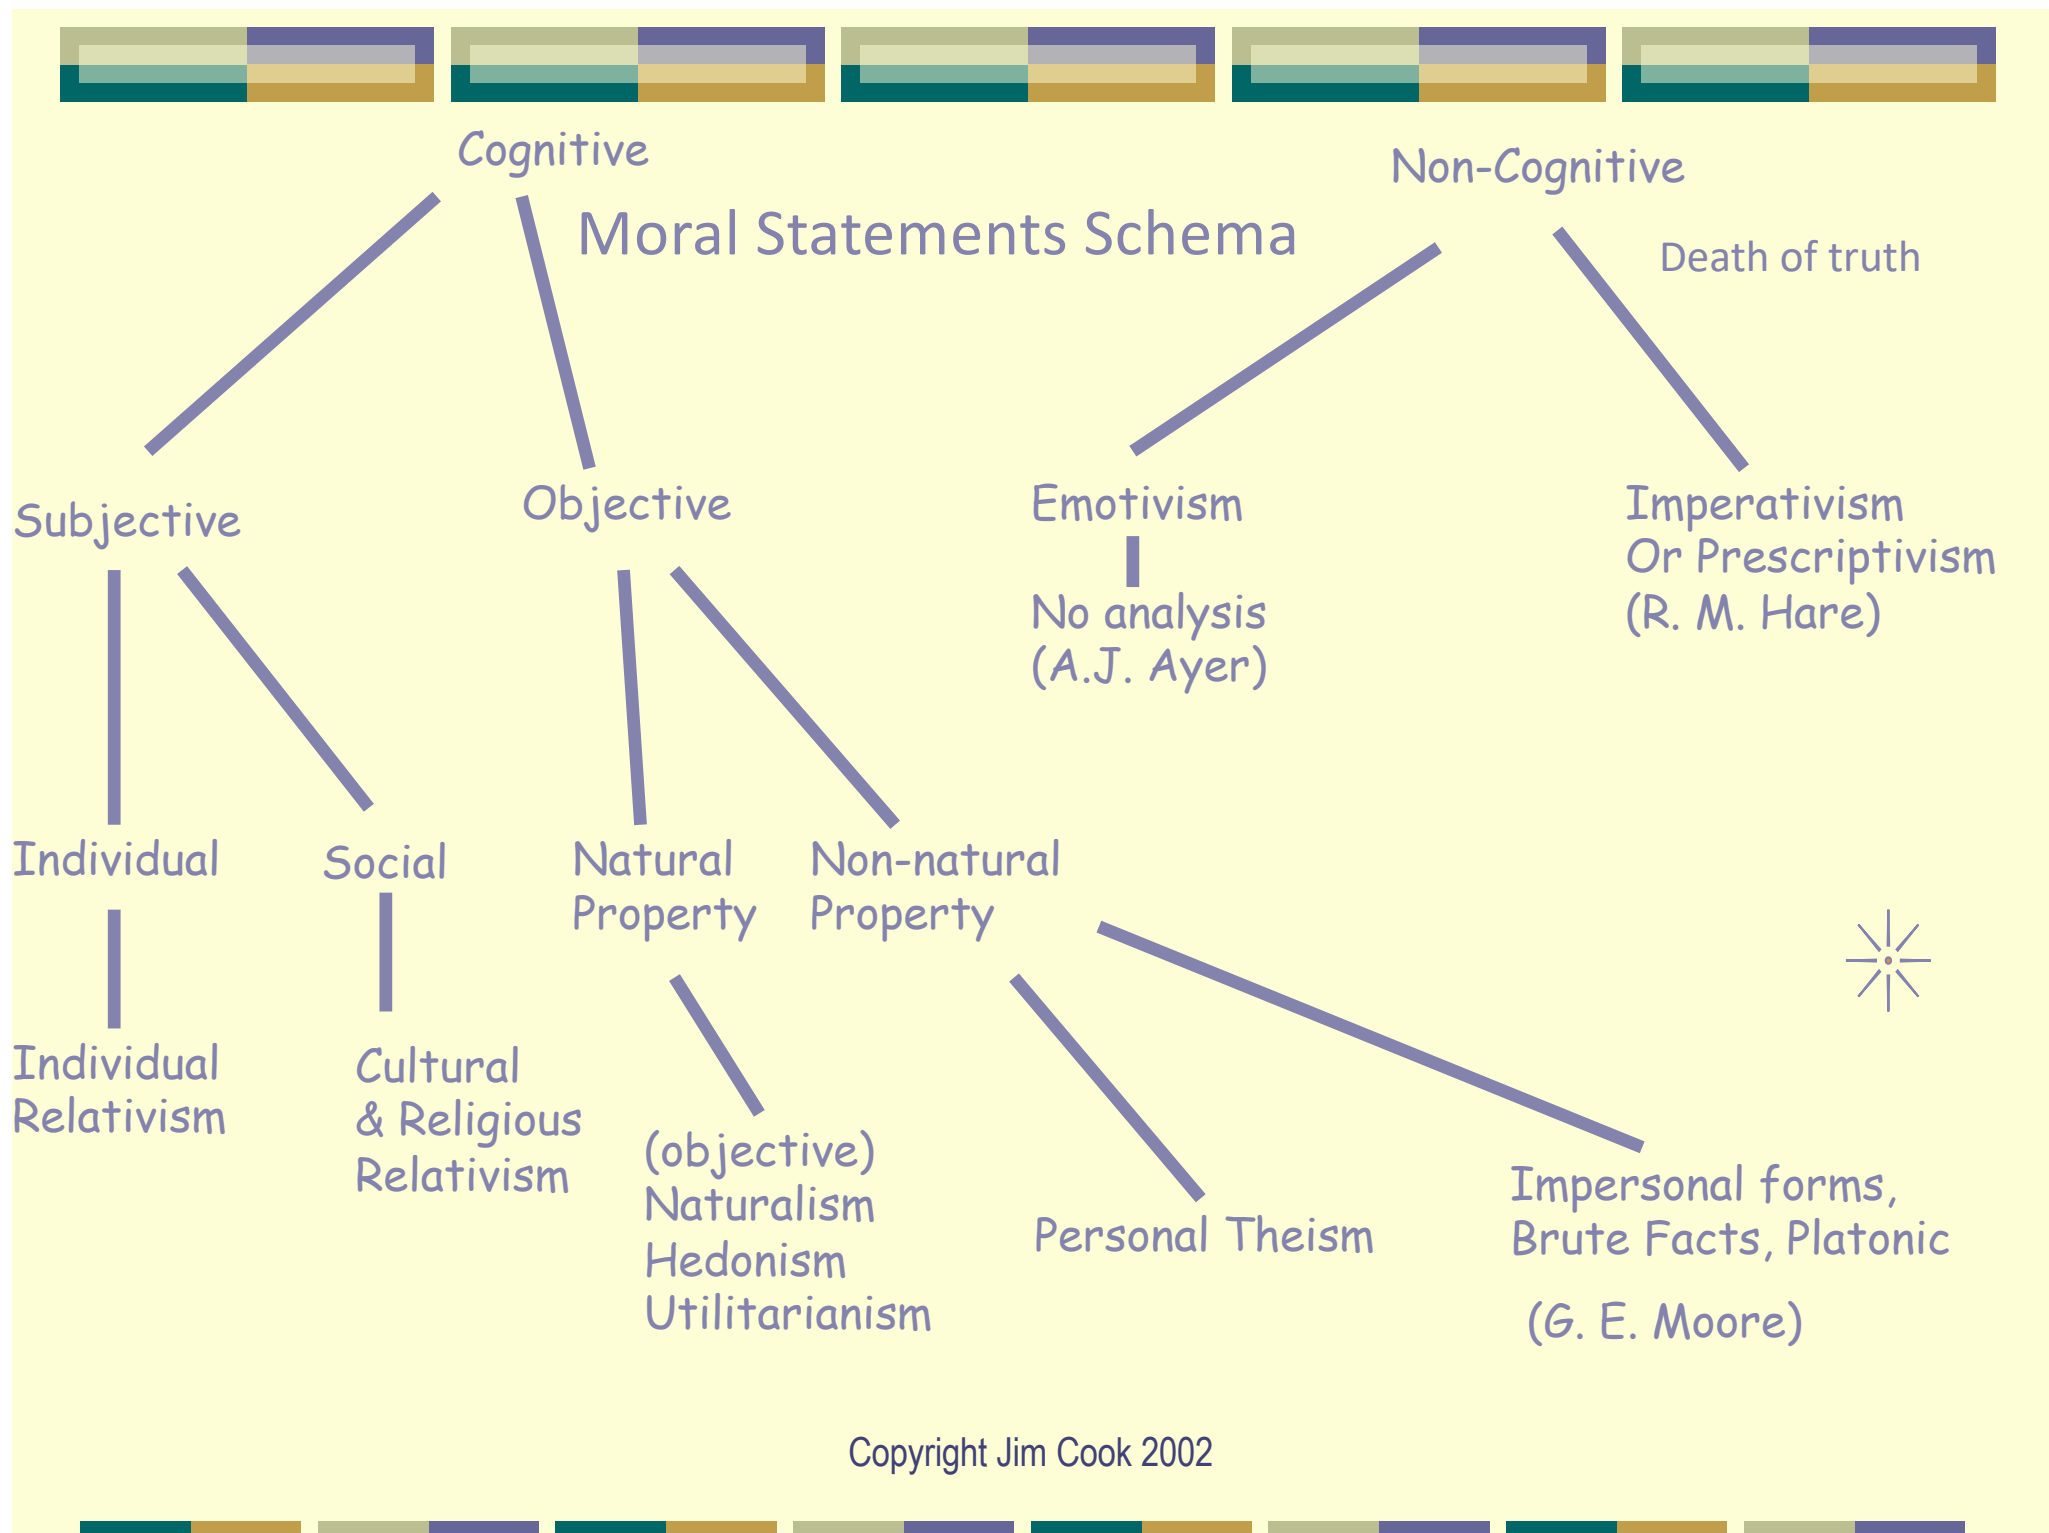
Moral Statements Schema

Cognitive

Non-Cognitive

Death of truth

Subjective

Objective

Emotivism

No analysis
(A.J. Ayer)

Imperativism
Or Prescriptivism
(R. M. Hare)

Individual

Individual
Relativism

Social

Cultural
& Religious
Relativism

Natural
Property

(objective)
Naturalism
Hedonism
Utilitarianism

Non-natural
Property

Personal Theism

Impersonal forms,
Brute Facts, Platonic

(G. E. Moore)

Copyright Jim Cook 2002